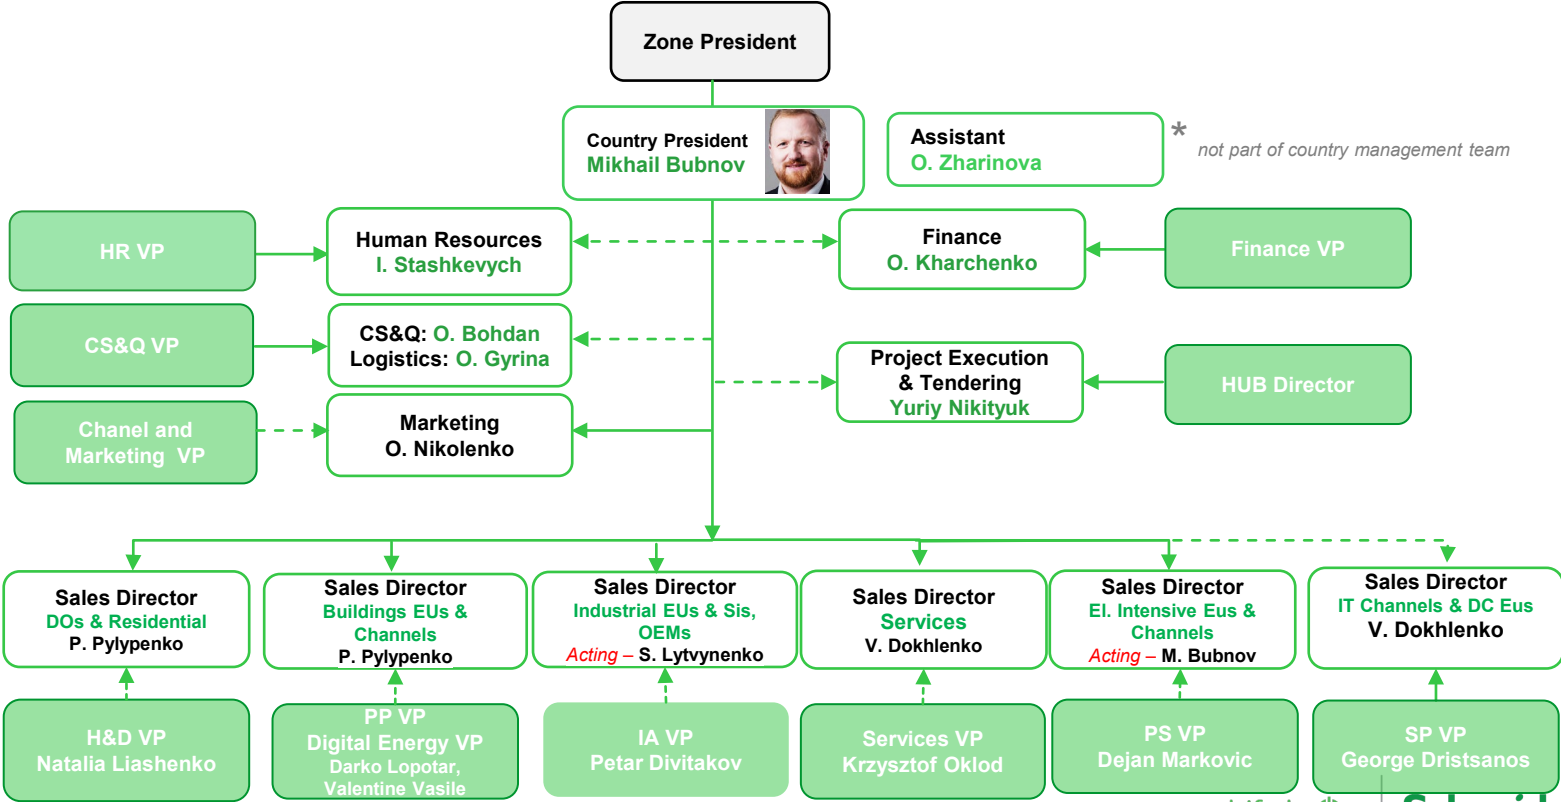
Zone President

Country President
Mikhail Bubnov

Assistant
O. Zharinova

* not part of country management team

HR VP

Human Resources
I. Stashkevych

Finance
O. Kharchenko

Finance VP

CS&Q VP

CS&Q: O. Bohdan
Logistics: O. Gyrina

Project Execution & Tendering
Yuriy Nikityuk

HUB Director

Chanel and Marketing VP

Marketing
O. Nikolenko

Sales Director
DOs & Residential
P. Pylypenko

Sales Director
Buildings EUs & Channels
P. Pylypenko

Sales Director
Industrial EUs & Sis, OEMs
Acting – S. Lytvynenko

Sales Director
Services
V. Dokhlenko

Sales Director
El. Intensive Eus & Channels
Acting – M. Bubnov

Sales Director
IT Channels & DC Eus
V. Dokhlenko

H&D VP
Natalia Liashenko

PP VP
Digital Energy VP
Darko Lopotar, Valentine Vasile

IA VP
Petar Divitakov

Services VP
Krzysztof Oklod

PS VP
Dejan Markovic

SP VP
George Dristsanos